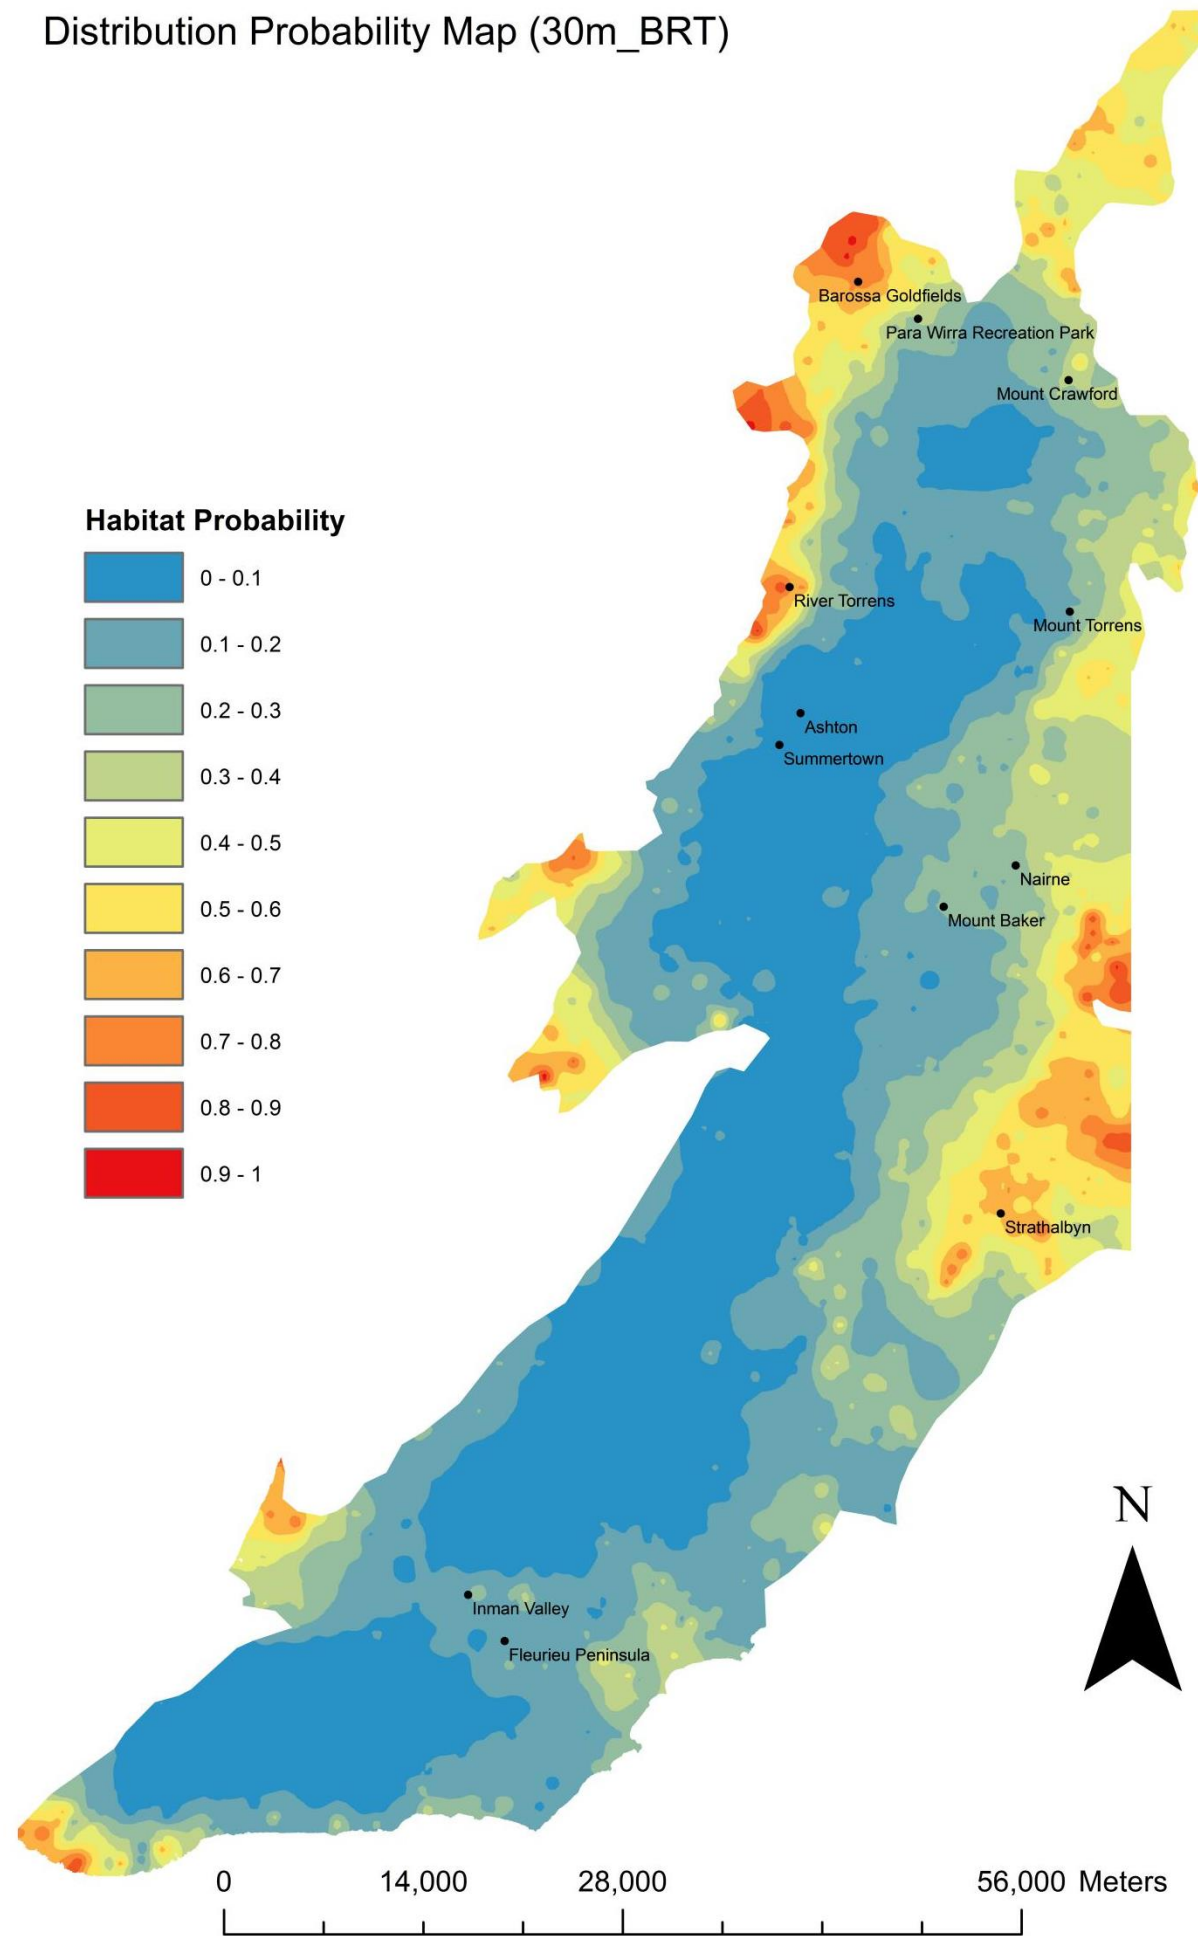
Distribution Probability Map (30m_BRT)

Barossa Goldfields
Para Wirra Recreation Park
Mount Crawford

Habitat Probability
0 - 0.1
0.1 - 0.2
0.2 - 0.3
0.3 - 0.4
0.4 - 0.5
0.5 - 0.6
0.6 - 0.7
0.7 - 0.8
0.8 - 0.9
0.9 - 1

River Torrens
Mount Torrens
Ashton
Summertown
Nairne
Mount Baker
Strathalbyn
Inman Valley
Fleurieu Peninsula

N

0 14,000 28,000 56,000 Meters